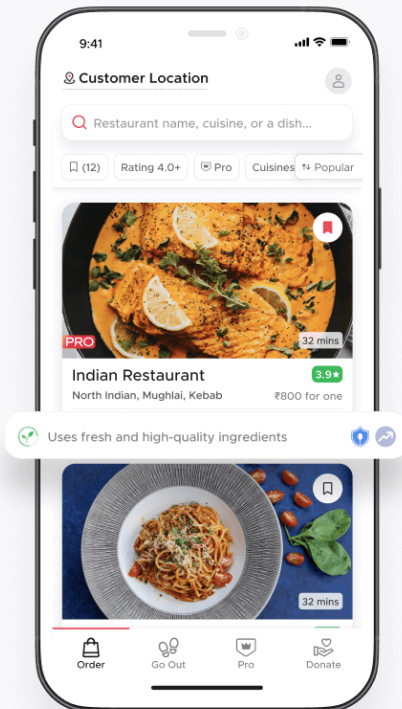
9:41

Customer Location

Restaurant name, cuisine, or a dish...

(12) Rating 4.0+ Pro Cuisines Popular

PRO

32 mins

Indian Restaurant

3.9★

North Indian, Mughlai, Kebab

₹800 for one

Uses fresh and high-quality ingredients

32 mins

Order Go Out Pro Donate